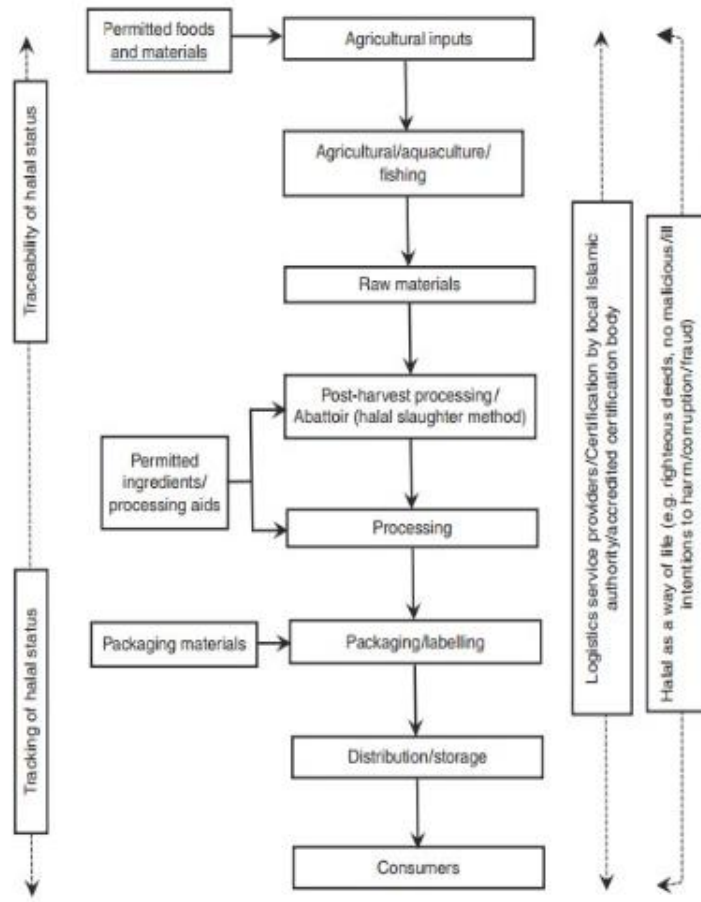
Traceability of halal status

Tracking of halal status

Permitted foods and materials

Agricultural inputs

Agricultural/aquaculture/fishing

Raw materials

Permitted ingredients/processing aids

Post-harvest processing/Abattoir (halal slaughter method)

Processing

Packaging materials

Packaging/labelling

Distribution/storage

Consumers

Logistics service providers/Certification by local Islamic authority/accredited certification body

Halal as a way of life (e.g. righteous deeds, no malicious/ill intentions to harm/corruption/fraud)